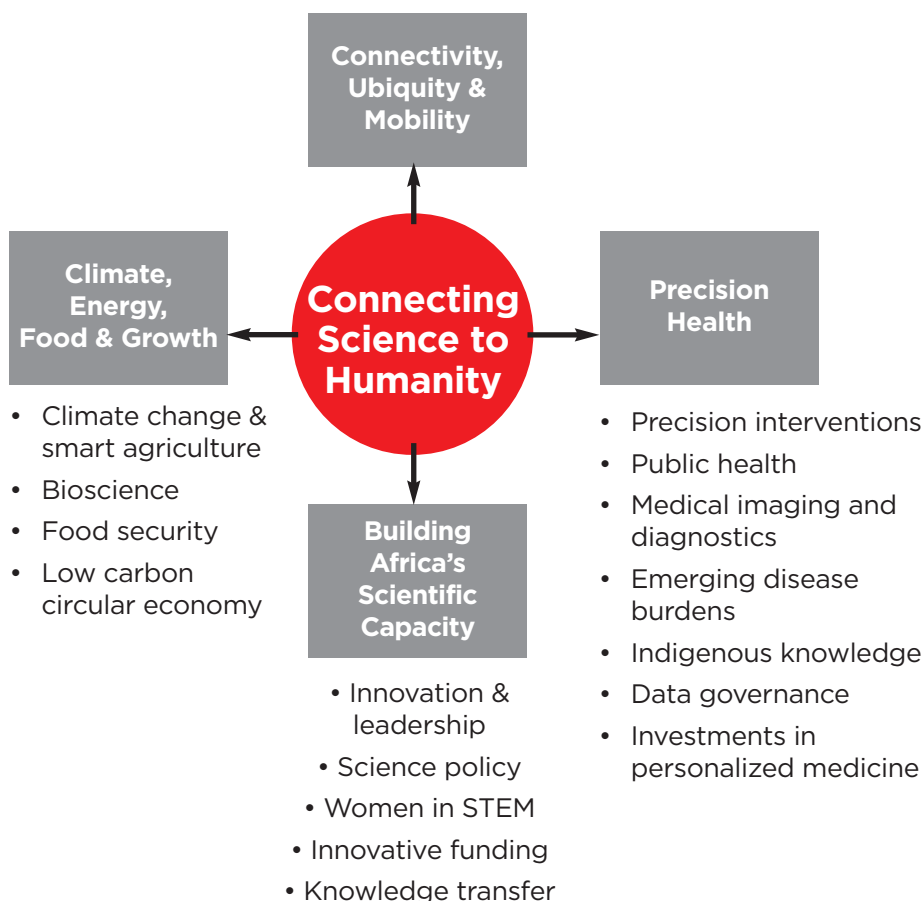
Connectivity, Ubiquity & Mobility

Climate, Energy, Food & Growth

Connecting Science to Humanity

Precision Health

- Climate change & smart agriculture
- Bioscience
- Food security
- Low carbon circular economy

Building Africa's Scientific Capacity

- Innovation & leadership
- Science policy
- Women in STEM
- Innovative funding
- Knowledge transfer

- Precision interventions
- Public health
- Medical imaging and diagnostics
- Emerging disease burdens
- Indigenous knowledge
- Data governance
- Investments in personalized medicine